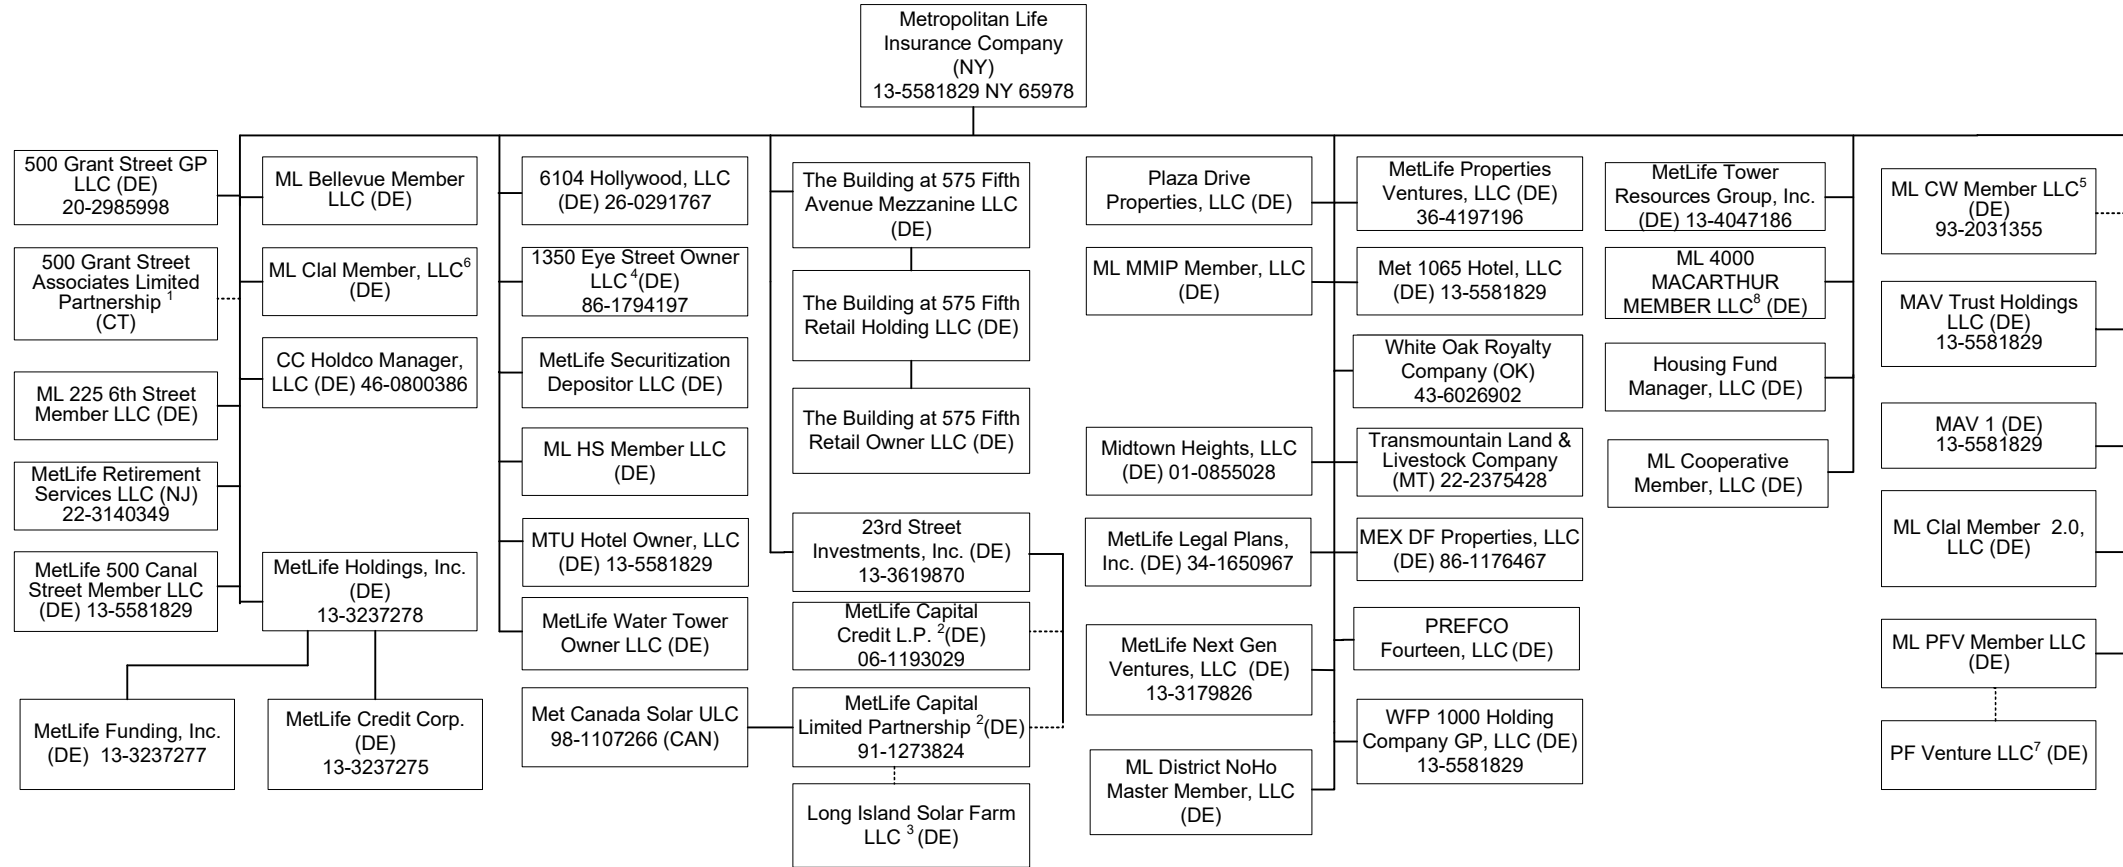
Metropolitan Life Insurance Company (NY) 13-5581829 NY 65978

500 Grant Street GP LLC (DE) 20-2985998

500 Grant Street Associates Limited Partnership $^1$ (CT)

ML 225 6th Street Member LLC (DE)

MetLife Retirement Services LLC (NJ) 22-3140349

MetLife 500 Canal Street Member LLC (DE) 13-5581829

ML Bellevue Member LLC (DE)

ML Clal Member, LLC$^6$ (DE)

CC Holdco Manager, LLC (DE) 46-0800386

MetLife Holdings, Inc. (DE) 13-3237278

MetLife Funding, Inc. (DE) 13-3237277

MetLife Credit Corp. (DE) 13-3237275

6104 Hollywood, LLC (DE) 26-0291767

1350 Eye Street Owner LLC $^4$(DE) 86-1794197

MetLife Securitization Depositor LLC (DE)

ML HS Member LLC (DE)

MTU Hotel Owner, LLC (DE) 13-5581829

MetLife Water Tower Owner LLC (DE)

Met Canada Solar ULC 98-1107266 (CAN)

The Building at 575 Fifth Avenue Mezzanine LLC (DE)

The Building at 575 Fifth Retail Holding LLC (DE)

The Building at 575 Fifth Retail Owner LLC (DE)

23rd Street Investments, Inc. (DE) 13-3619870

MetLife Capital Credit L.P. $^2$(DE) 06-1193029

MetLife Capital Limited Partnership $^2$(DE) 91-1273824

Long Island Solar Farm LLC $^3$(DE)

Plaza Drive Properties, LLC (DE)

ML MMIP Member, LLC (DE)

Midtown Heights, LLC (DE) 01-0855028

MetLife Legal Plans, Inc. (DE) 34-1650967

MetLife Next Gen Ventures, LLC (DE) 13-3179826

ML District NoHo Master Member, LLC (DE)

MetLife Properties Ventures, LLC (DE) 36-4197196

Met 1065 Hotel, LLC (DE) 13-5581829

White Oak Royalty Company (OK) 43-6026902

Transmountain Land & Livestock Company (MT) 22-2375428

MEX DF Properties, LLC (DE) 86-1176467

PREFCO Fourteen, LLC (DE)

WFP 1000 Holding Company GP, LLC (DE) 13-5581829

MetLife Tower Resources Group, Inc. (DE) 13-4047186

ML 4000 MACARTHUR MEMBER LLC$^8$ (DE)

Housing Fund Manager, LLC (DE)

ML Cooperative Member, LLC (DE)

ML CW Member LLC$^5$ (DE) 93-2031355

MAV Trust Holdings LLC (DE) 13-5581829

MAV 1 (DE) 13-5581829

ML Clal Member 2.0, LLC (DE)

ML PFV Member LLC (DE)

PF Venture LLC$^7$ (DE)